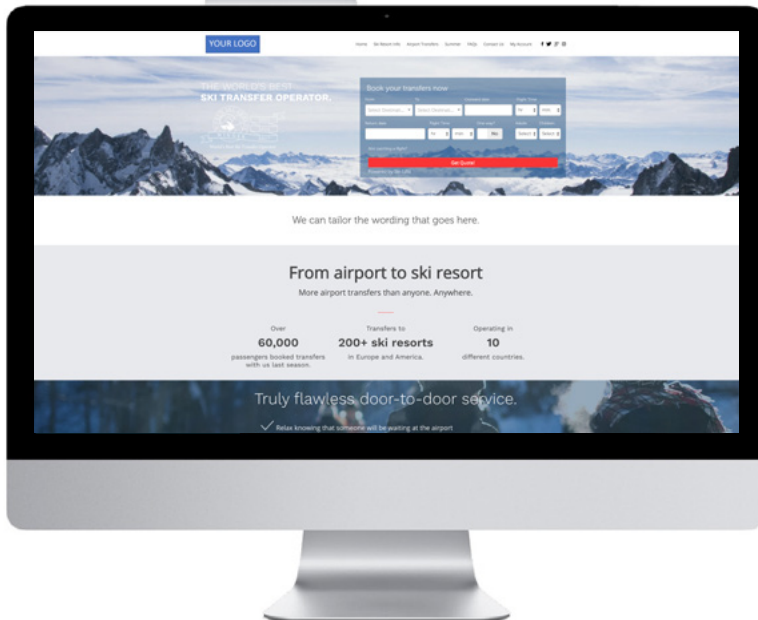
YOUR LOGO

Home Ski Resort Info Airport Transfers Summer FAQs Contact Us My Account

THE WORLD'S BEST
SKI TRANSFER OPERATOR.

Book your transfers now

Get Quote!

We can tailor the wording that goes here.

From airport to ski resort

More airport transfers than anyone. Anywhere.

Over
60,000
passengers booked transfers with us last season.

Transfers to
200+ ski resorts
in Europe and America.

Operating in
10
different countries.

Truly flawless door-to-door service.

Relax knowing that someone will be waiting at the airport